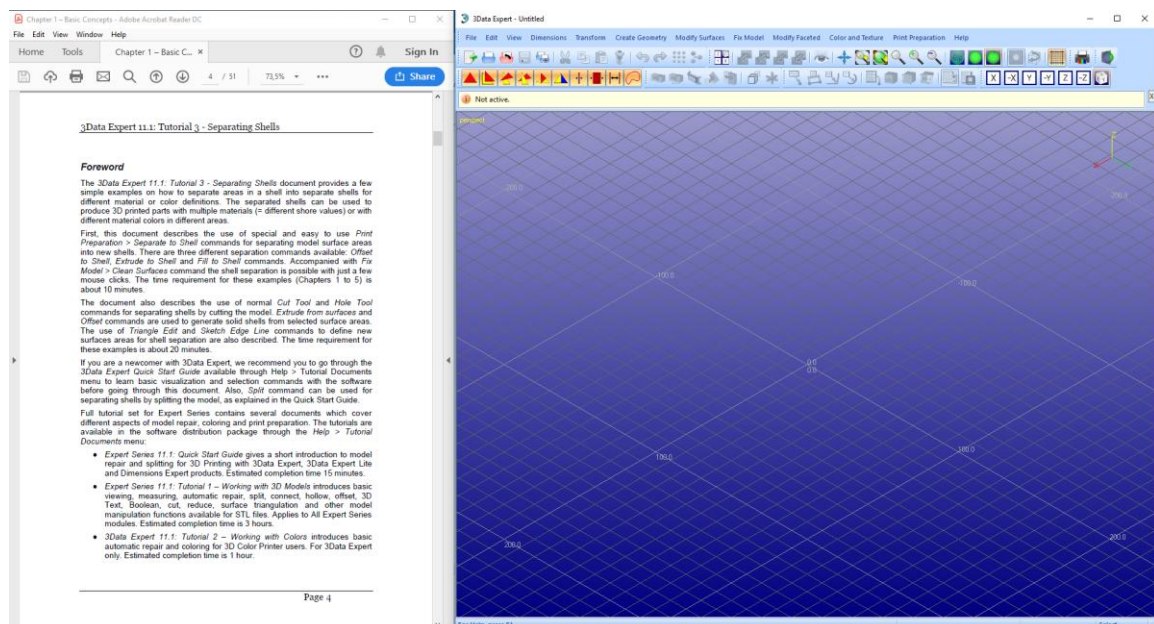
Chapter 1 – Basic Concepts - Adobe Acrobat Reader DC

File Edit View Window Help

Home Tools Chapter 1 – Basic C... ×

Sign In

4 / 51 73,5%

Share

3Data Expert 11.1: Tutorial 3 - Separating Shells

Foreword

The 3Data Expert 11.1: Tutorial 3 - Separating Shells document provides a few simple examples on how to separate areas in a shell into separate shells for different material or color definitions. The separated shells can be used to produce 3D printed parts with multiple materials (= different shore values) or with different material colors in different areas.

First, this document describes the use of special and easy to use Print Preparation > Separate to Shell commands for separating model surface areas into new shells. There are three different separation commands available: Offset to Shell, Extrude to Shell and Fill to Shell commands. Accompanied with Fix Model > Clean Surfaces command the shell separation is possible with just a few mouse clicks. The time requirement for these examples (Chapters 1 to 5) is about 10 minutes.

The document also describes the use of normal Cut Tool and Hole Tool commands for separating shells by cutting the model. Extrude from surfaces and Offset commands are used to generate solid shells from selected surface areas. The use of Triangle Edit and Sketch Edge Line commands to define new surfaces areas for shell separation are also described. The time requirement for these examples is about 20 minutes.

If you are a newcomer with 3Data Expert, we recommend you to go through the 3Data Expert Quick Start Guide available through Help > Tutorial Documents menu to learn basic visualization and selection commands with the software before going through this document. Also, Split command can be used for separating shells by splitting the model, as explained in the Quick Start Guide.

Full tutorial set for Expert Series contains several documents which cover different aspects of model repair, coloring and print preparation. The tutorials are available in the software distribution package through the Help > Tutorial Documents menu:

• Expert Series 11.1: Quick Start Guide gives a short introduction to model repair and splitting for 3D Printing with 3Data Expert, 3Data Expert Lite and Dimensions Expert products. Estimated completion time 15 minutes.

• Expert Series 11.1: Tutorial 1 – Working with 3D Models introduces basic viewing, measuring, automatic repair, split, connect, hollow, offset, 3D Text, Boolean, cut, reduce, surface triangulation and other model manipulation functions available for STL files. Applies to All Expert Series modules. Estimated completion time is 3 hours.

• 3Data Expert 11.1: Tutorial 2 – Working with Colors introduces basic automatic repair and coloring for 3D Color Printer users. For 3Data Expert only. Estimated completion time is 1 hour.

Page 4

3Data Expert - Untitled

File Edit View Dimensions Transform Create Geometry Modify Surfaces Fix Model Modify Faceted Color and Texture Print Preparation Help

X -X Y -Y Z -Z

Not active.

perspect

-200.0
-200.0
-100.0
-100.0
0.0
0.0
100.0
100.0
200.0
200.0